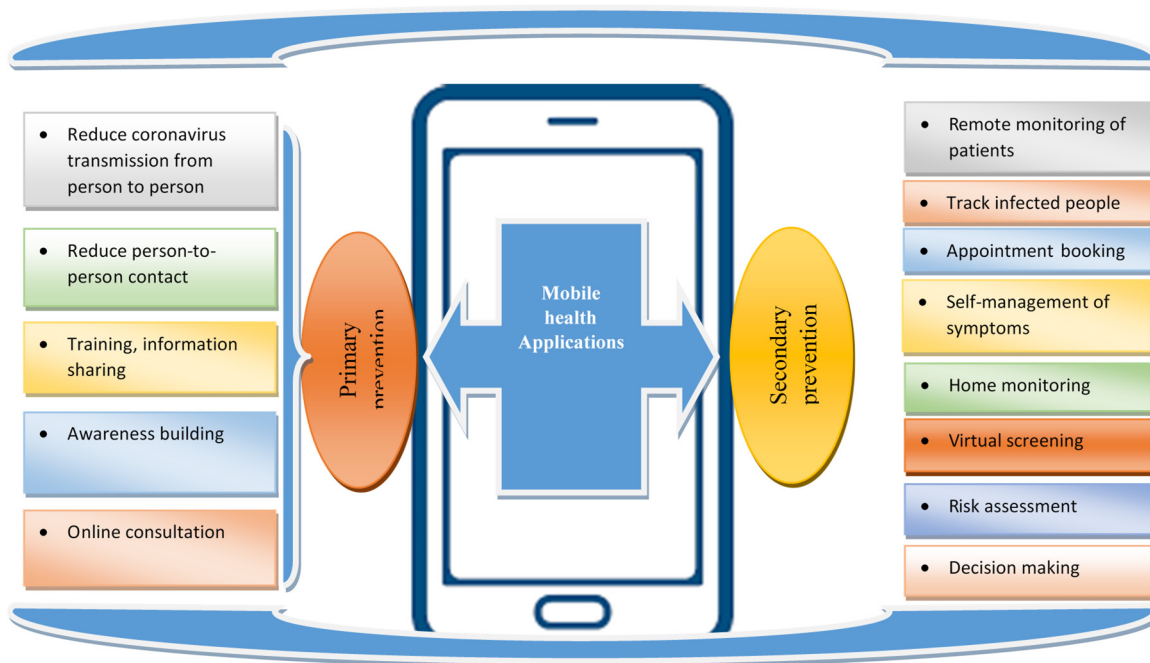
- Reduce coronavirus transmission from person to person
- Reduce person-to-person contact
- Training, information sharing
- Awareness building
- Online consultation

Primary prevention

Mobile health Applications

Secondary prevention

- Remote monitoring of patients
- Track infected people
- Appointment booking
- Self-management of symptoms
- Home monitoring
- Virtual screening
- Risk assessment
- Decision making